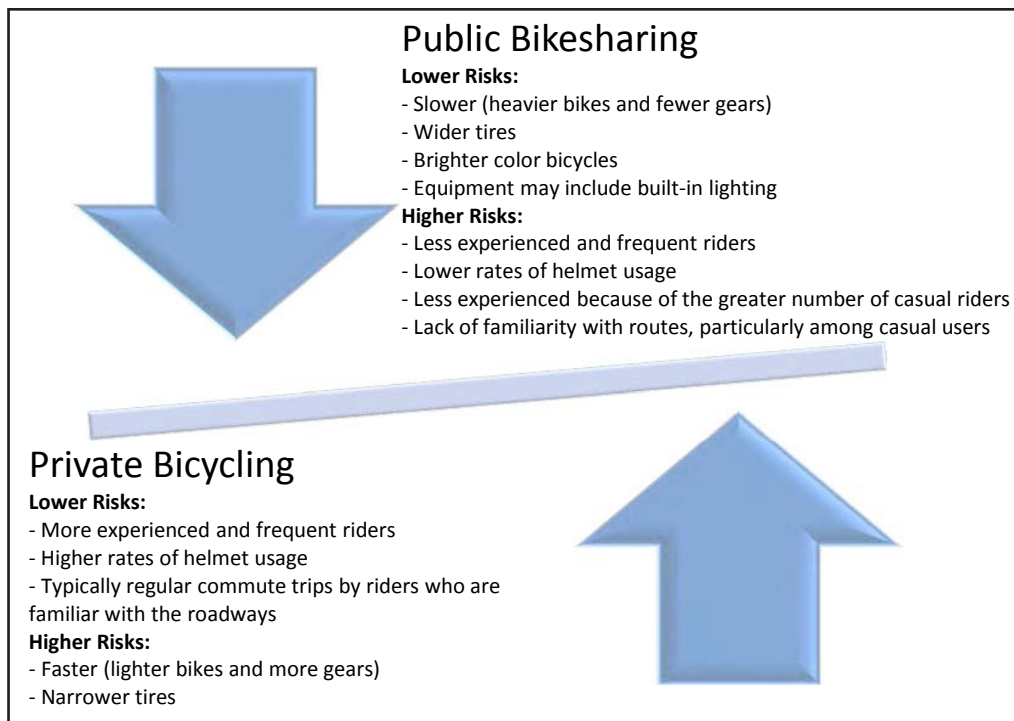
Public Bikesharing

**Lower Risks:**
- Slower (heavier bikes and fewer gears)
- Wider tires
- Brighter color bicycles
- Equipment may include built-in lighting

**Higher Risks:**
- Less experienced and frequent riders
- Lower rates of helmet usage
- Less experienced because of the greater number of casual riders
- Lack of familiarity with routes, particularly among casual users

Private Bicycling

**Lower Risks:**
- More experienced and frequent riders
- Higher rates of helmet usage
- Typically regular commute trips by riders who are familiar with the roadways

**Higher Risks:**
- Faster (lighter bikes and more gears)
- Narrower tires